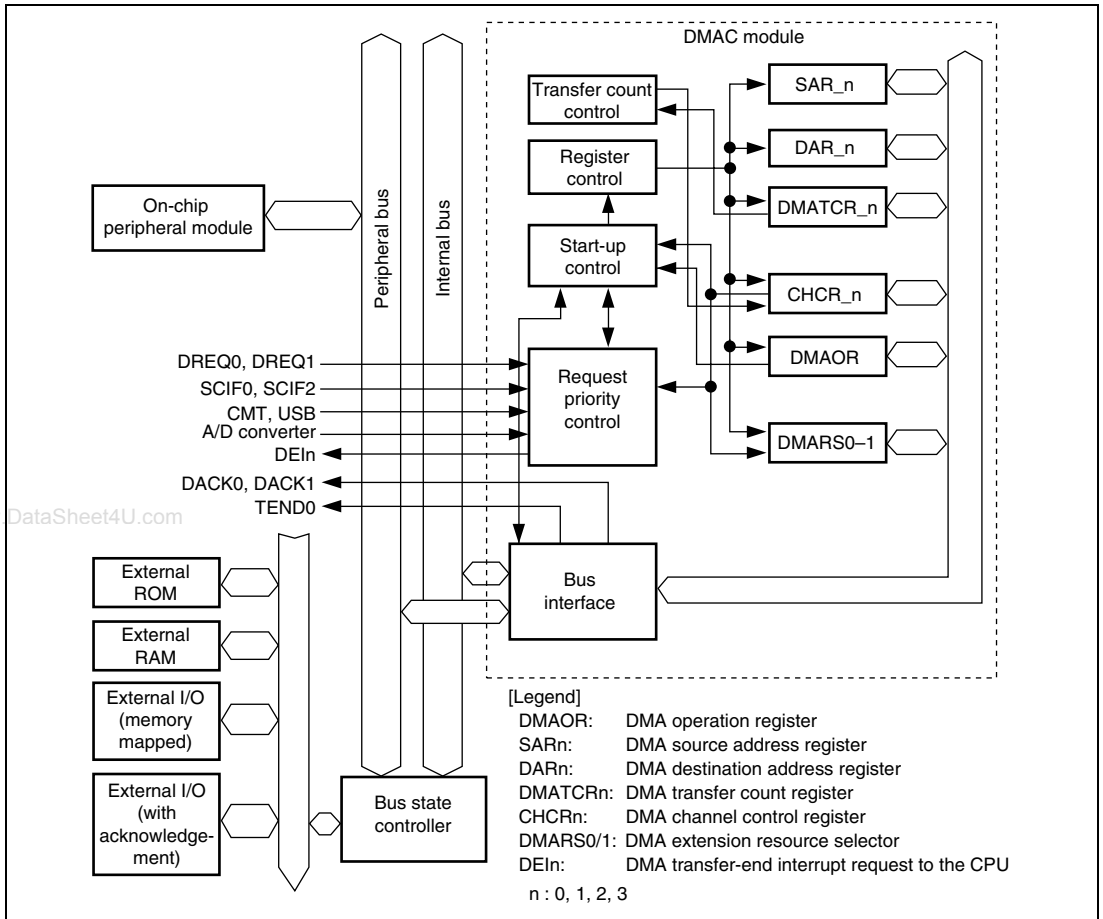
DMAC module

Transfer count control

Register control

Start-up control

Request priority control

Bus interface

SAR_n

DAR_n

DMATCR_n

CHCR_n

DMAOR

DMARS0–1

On-chip peripheral module

Peripheral bus

Internal bus

DREQ0, DREQ1

SCIF0, SCIF2

CMT, USB

A/D converter

DEIn

DACK0, DACK1

TEND0

DataSheet4U.com

External ROM

External RAM

External I/O (memory mapped)

External I/O (with acknowledgement)

Bus state controller

[Legend]

| | |
|---|---|
| DMAOR: | DMA operation register |
| SARn: | DMA source address register |
| DARn: | DMA destination address register |
| DMATCRn: | DMA transfer count register |
| CHCRn: | DMA channel control register |
| DMARS0/1: | DMA extension resource selector |
| DEIn: | DMA transfer-end interrupt request to the CPU |

n : 0, 1, 2, 3